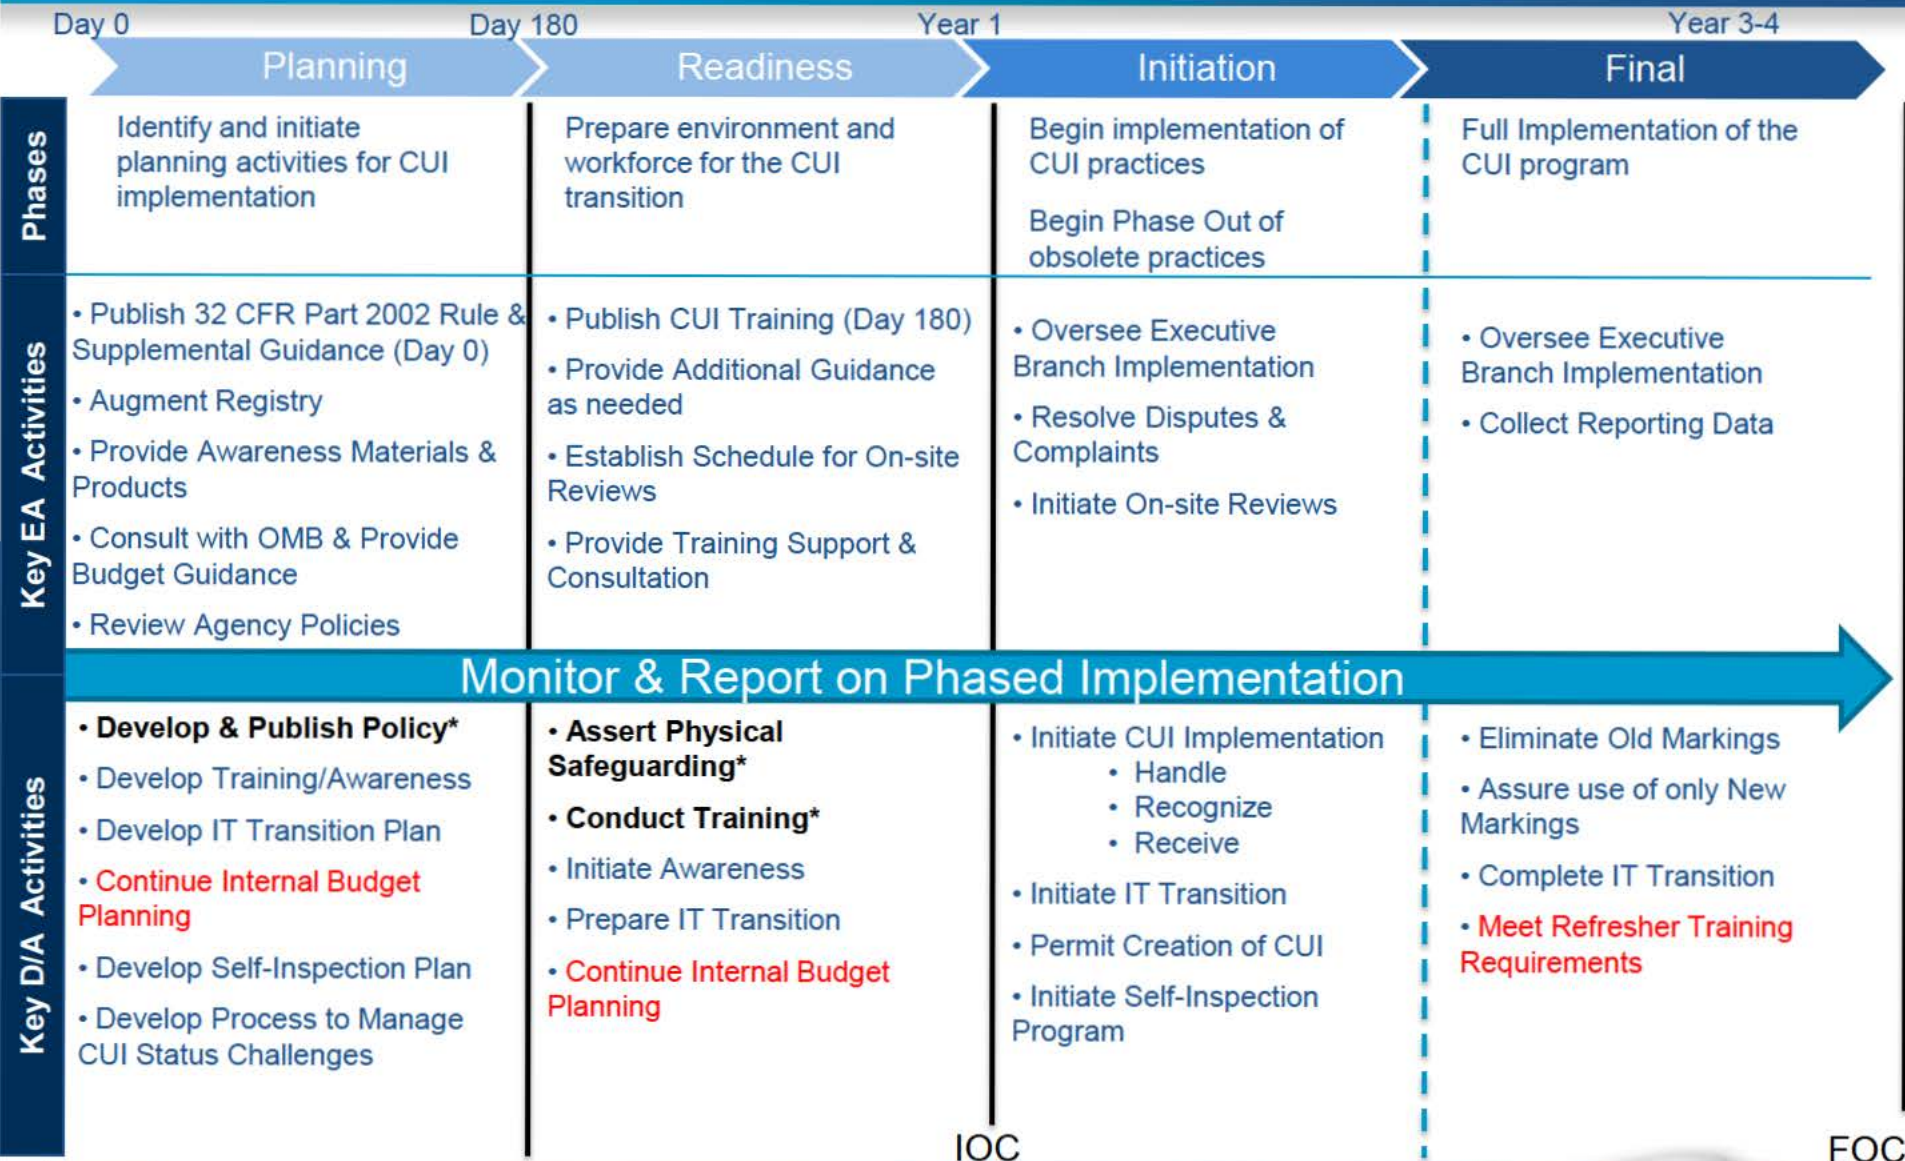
Day 0 Day 180 Year 1 Year 3-4

Planning | Readiness | Initiation | Final

| | Planning | Readiness | Initiation | Final |
|---|---|---|---|---|
| Phases | Identify and initiate planning activities for CUI implementation | Prepare environment and workforce for the CUI transition | Begin implementation of CUI practices<br>Begin Phase Out of obsolete practices | Full Implementation of the CUI program |
| Key EA Activities | • Publish 32 CFR Part 2002 Rule & Supplemental Guidance (Day 0)<br>• Augment Registry<br>• Provide Awareness Materials & Products<br>• Consult with OMB & Provide Budget Guidance<br>• Review Agency Policies | • Publish CUI Training (Day 180)<br>• Provide Additional Guidance as needed<br>• Establish Schedule for On-site Reviews<br>• Provide Training Support & Consultation | • Oversee Executive Branch Implementation<br>• Resolve Disputes & Complaints<br>• Initiate On-site Reviews | • Oversee Executive Branch Implementation<br>• Collect Reporting Data |

Monitor & Report on Phased Implementation

| | Planning | Readiness | Initiation | Final |
|---|---|---|---|---|
| Key D/A Activities | • **Develop & Publish Policy\***<br>• Develop Training/Awareness<br>• Develop IT Transition Plan<br>• Continue Internal Budget Planning<br>• Develop Self-Inspection Plan<br>• Develop Process to Manage CUI Status Challenges | • **Assert Physical Safeguarding\***<br>• **Conduct Training\***<br>• Initiate Awareness<br>• Prepare IT Transition<br>• Continue Internal Budget Planning | • Initiate CUI Implementation<br>• Handle<br>• Recognize<br>• Receive<br>• Initiate IT Transition<br>• Permit Creation of CUI<br>• Initiate Self-Inspection Program | • Eliminate Old Markings<br>• Assure use of only New Markings<br>• Complete IT Transition<br>• Meet Refresher Training Requirements |

IOC FOC